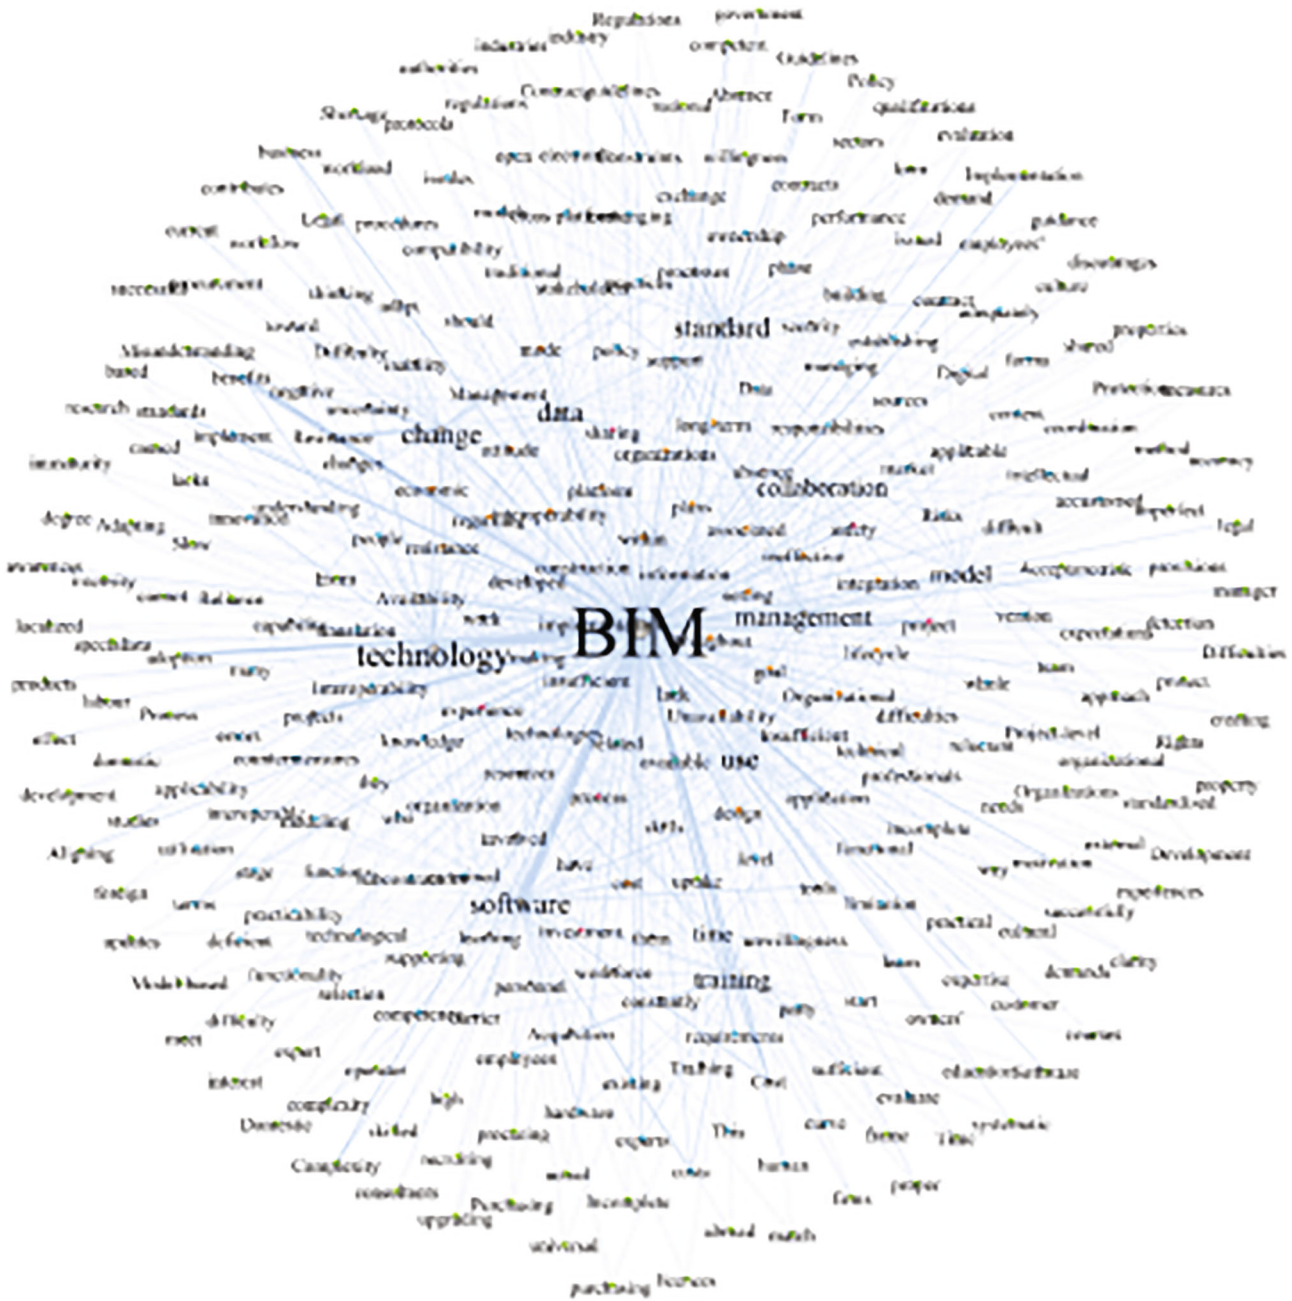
Regulations government
industries industry competent Guidelines
authorities Policy
regulations Absence qualifications
Shortage protocols Form
sectors evaluation
business workload
contributes exchange contracts demand
current workflow procedures performance guidance
compatibility ownership
traditional phase culture
thinking adopt building
should standard
Misunderstanding made policy support
based benefits cognitive Management Data Digital
research standards
change data
implement sharing responsibilities
immaturity attitude organizations applicable
lacks economic platform collaboration
degree Adapting innovation people resistance plans associated safety Risks difficult legal
Slow
awareness developed information integration model
localized capability Availability work
BIM management
technology project version
products lifecycle
labour Process goal Organizational
effect projects experience difficulties
knowledge related available use
development applicability organization
studies involved design
Aligning
software
practicability technological time training
Model-based
difficulty competence barrier
expert employees
interest
complexity high
Domestic skilled evaluate
Complexity recruiting
constraints Purchasing Incomplete
upgrading
universal
purchasing licenses